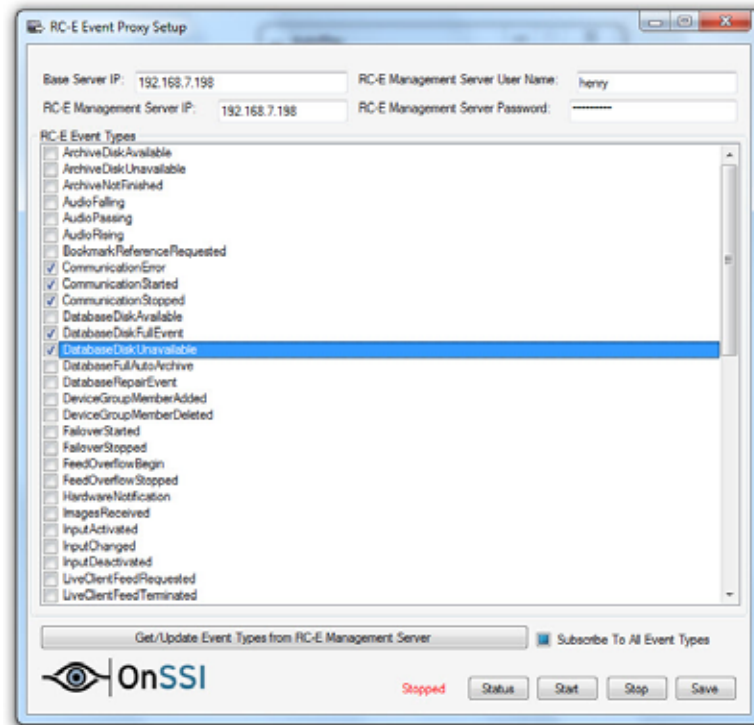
RC-E Event Proxy Setup

Base Server IP: 192.168.7.198
RC-E Management Server IP: 192.168.7.198
RC-E Management Server User Name: henry
RC-E Management Server Password: ---------

RC-E Event Types
ArchiveDiskAvailable
ArchiveDiskUnavailable
ArchiveNotFinished
AudioFalling
AudioPassing
AudioRising
BookmarkReferenceRequested
CommunicationError
CommunicationStarted
CommunicationStopped
DatabaseDiskAvailable
DatabaseDiskFullEvent
DatabaseDiskUnavailable
DatabaseFullAutoArchive
DatabaseRepairEvent
DeviceGroupMemberAdded
DeviceGroupMemberDeleted
FailoverStarted
FailoverStopped
FeedOverflowBegin
FeedOverflowStopped
HardwareNotification
ImagesReceived
InputActivated
InputChanged
InputDeactivated
LiveClientFeedRequested
LiveClientFeedTerminated

Get/Update Event Types from RC-E Management Server
Subscribe To All Event Types

OnSSI
Stopped
Status
Start
Stop
Save